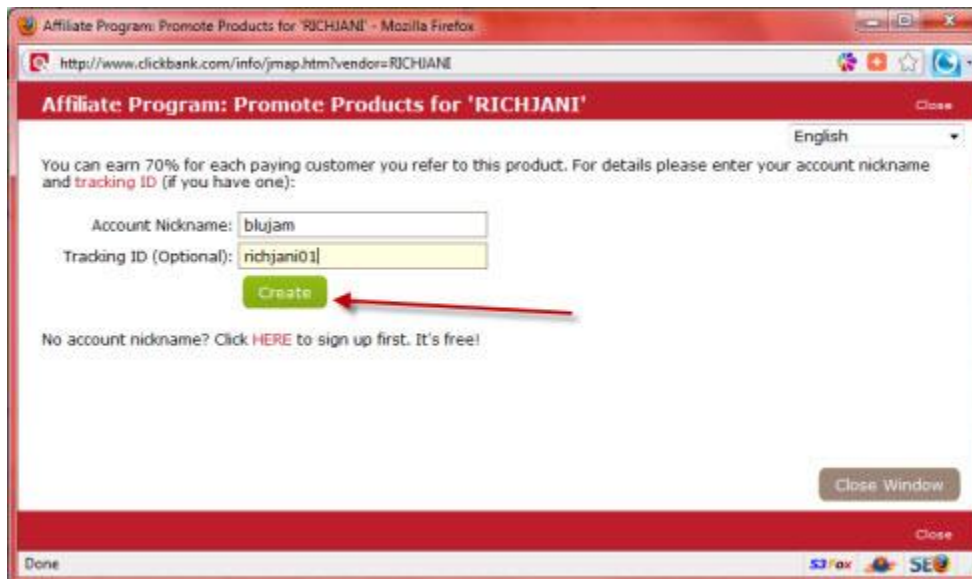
Affiliate Program: Promote Products for 'RICHJANI' - Mozilla Firefox

http://www.clickbank.com/info/jmap.htm?vendor=RICHJANI

Affiliate Program: Promote Products for 'RICHJANI'

Close

English

You can earn 70% for each paying customer you refer to this product. For details please enter your account nickname and tracking ID (if you have one):

Account Nickname: blujam

Tracking ID (Optional): richjani01

Create

No account nickname? Click HERE to sign up first. It's free!

Close Window

Close

Done

S3Fox

SEO